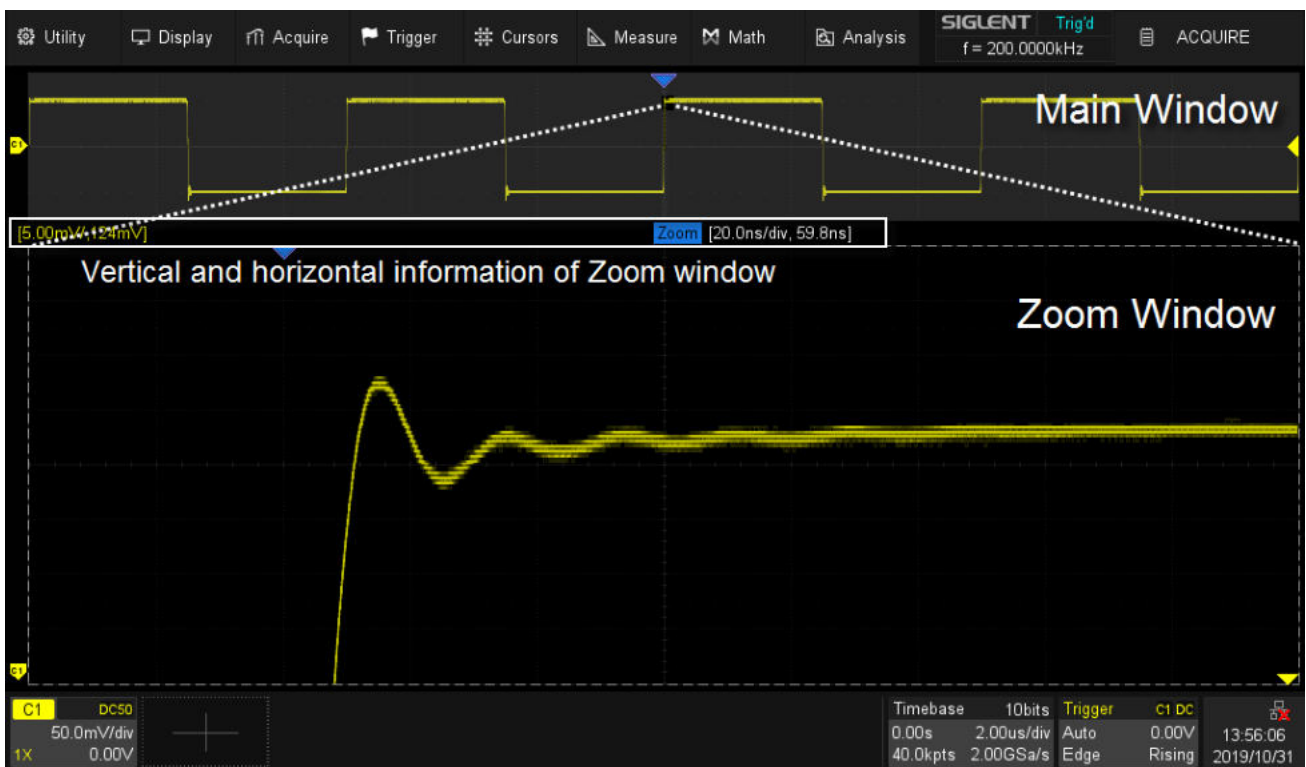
Utility Display Acquire Trigger Cursors Measure Math Analysis SIGLENT Trig'd f = 200.0000kHz ACQUIRE

Main Window

C1

[5.00mV/-124mV]

Zoom [20.0ns/div, 59.8ns]

Vertical and horizontal information of Zoom window

Zoom Window

C1

C1 DC50 50.0mV/div 1X 0.00V

Timebase 10bits 0.00s 2.00us/div 40.0kpts 2.00GSa/s

Trigger C1 DC Auto 0.00V Edge Rising

13:56:06 2019/10/31